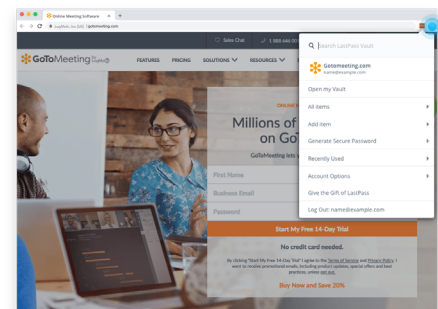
Online Meeting Software

LogMeIn, Inc [US] | gotomeeting.com

Sales Chat

1 888 646 0

GoToMeeting by LogMeIn

FEATURES

PRICING

SOLUTIONS

RESOURCES

Search LastPass Vault

Gotomeeting.com

name@example.com

Open my Vault

All Items

Add Item

Generate Secure Password

Recently Used

Account Options

Give the Gift of LastPass

Log Out: name@example.com

ONLINE M

Millions of

on GoT

GoToMeeting lets

First Name

Business Email

Password

Start My Free 14-Day Trial

No credit card needed.

By clicking "Start My Free 14-Day Trial" I agree to the Terms of Service and Privacy Policy. I want to receive promotional emails, including product updates, special offers and best practices, unless opt out.

Buy Now and Save 20%